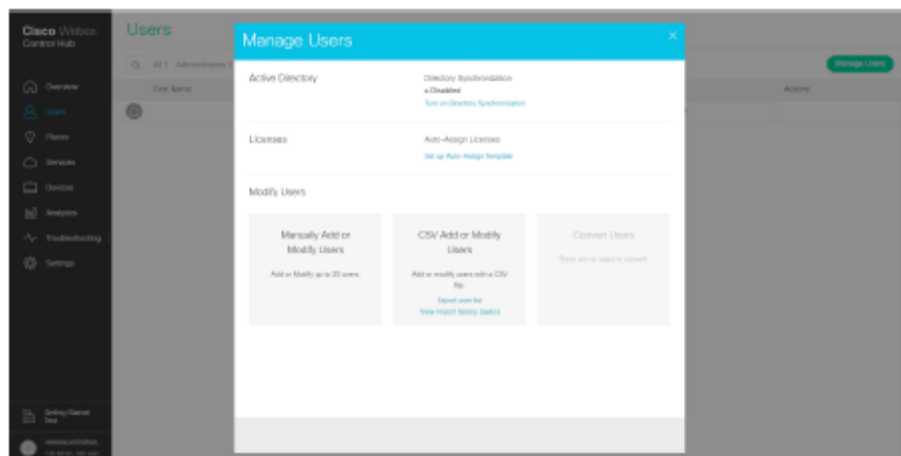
Cisco Webex
Control Hub

Overview
Users
Places
Services
Devices
Analytics
Troubleshooting
Settings

Getting Started
Test

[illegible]

Users

All Administrators

First Name

Manage Users

Actions

Manage Users

Active Directory

Directory Synchronization
Disabled
Turn on Directory Synchronization

Licenses

Auto-Assign Licenses
Set up Auto-Assign Template

Modify Users

Manually Add or Modify Users

Add or Modify up to 25 users.

CSV Add or Modify Users

Add or modify users with a CSV file.
Export user list
View import history (beta)

Convert Users

There are no users to convert.